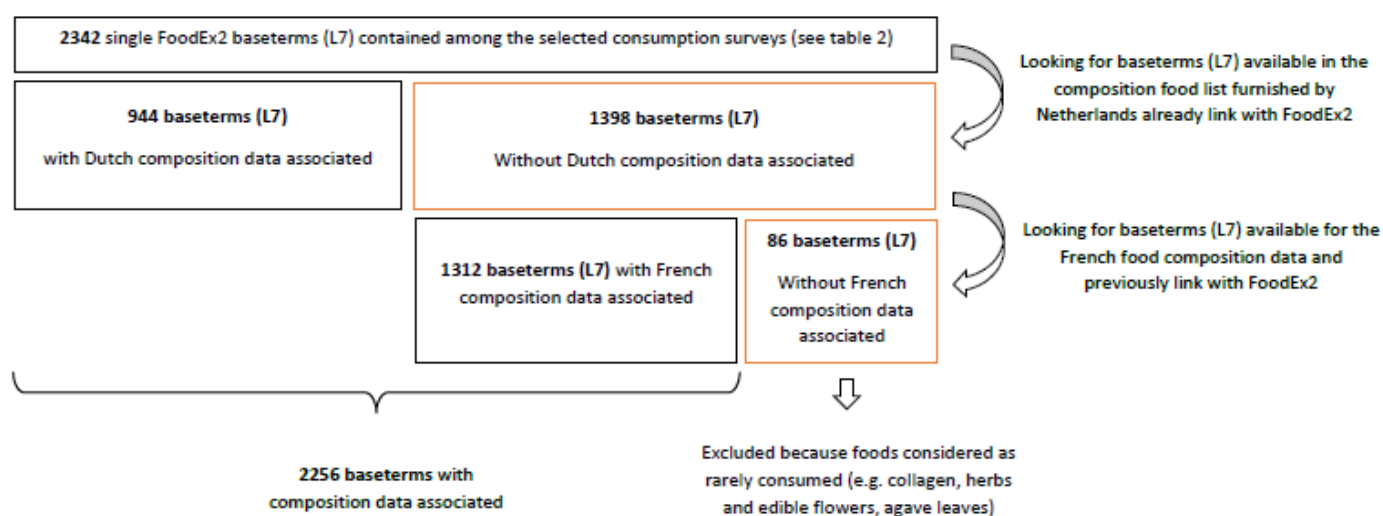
**2342** single FoodEx2 baseterms (L7) contained among the selected consumption surveys (see table 2)

Looking for baseterms (L7) available in the composition food list furnished by Netherlands already link with FoodEx2

**944 baseterms (L7)**

with Dutch composition data associated

**1398 baseterms (L7)**

Without Dutch composition data associated

Looking for baseterms (L7) available for the French food composition data and previously link with FoodEx2

**1312 baseterms (L7)** with French composition data associated

**86 baseterms (L7)**

Without French composition data associated

**2256 baseterms** with composition data associated

Excluded because foods considered as rarely consumed (e.g. collagen, herbs and edible flowers, agave leaves)